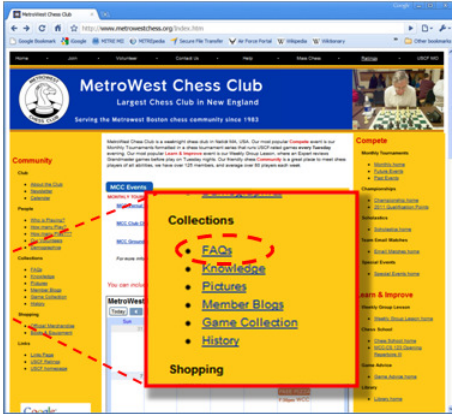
MetroWest Chess Club

http://www.metrowestchess.org/index.htm

Google Bookmarks  Google  METRE MO  METREpedia  Secure File Transfer  Air Force Portal  Wikipedia  Wiktionary  Other bookmarks

Home  Join  Volunteer  Contact Us  Help  Make Chess  Ratings  USCF MSA

MetroWest Chess Club

Largest Chess Club in New England

Serving the Metrowest Boston chess community since 1983

Community

Club
About the Club
Newsletter
Calendar

People
Who is Playing?
How many Players
How many Members
Our Volunteers
Demographics

Collections
FAQs
Knowledge
Pictures
Member Blogs
Game Collection
History

Shopping
Official Merchandise
Books & Equipment

Links
Links Page
USCF Ratings
USCF homepage

MCC Events

Compete

Monthly Tournaments
Monthly home
Future Events
Past Events

Championships
Championship home
2011 Qualification Points

Scholastics
Scholastics home

Grandmaster Watches
Email Watches home

Special Events
Special Events home

Learn & Improve

Weekly Group Lesson
Weekly Group Lesson home

Chess School
Chess School home

Game Advice
Game Advice home

Library
Library home

Collections

FAQs
Knowledge
Pictures
Member Blogs
Game Collection
History

Shopping